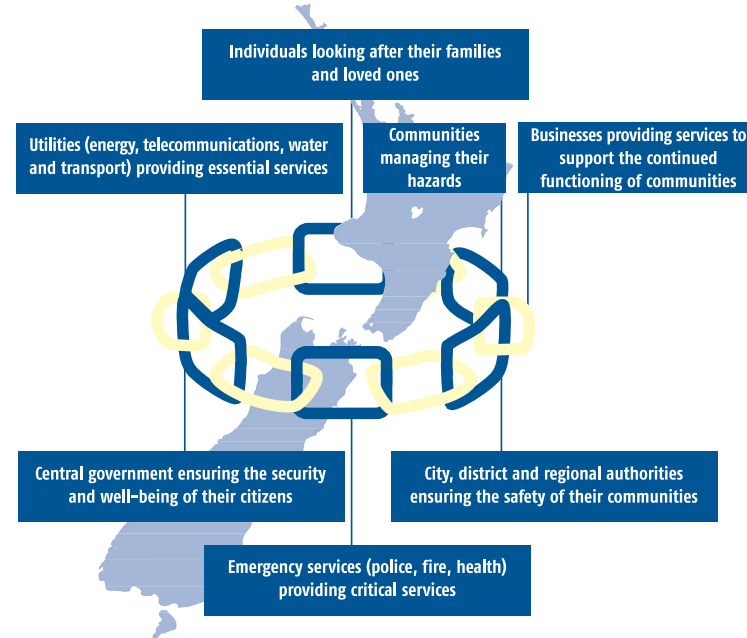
Individuals looking after their families and loved ones

Utilities (energy, telecommunications, water and transport) providing essential services

Communities managing their hazards

Businesses providing services to support the continued functioning of communities

Central government ensuring the security and well-being of their citizens

City, district and regional authorities ensuring the safety of their communities

Emergency services (police, fire, health) providing critical services